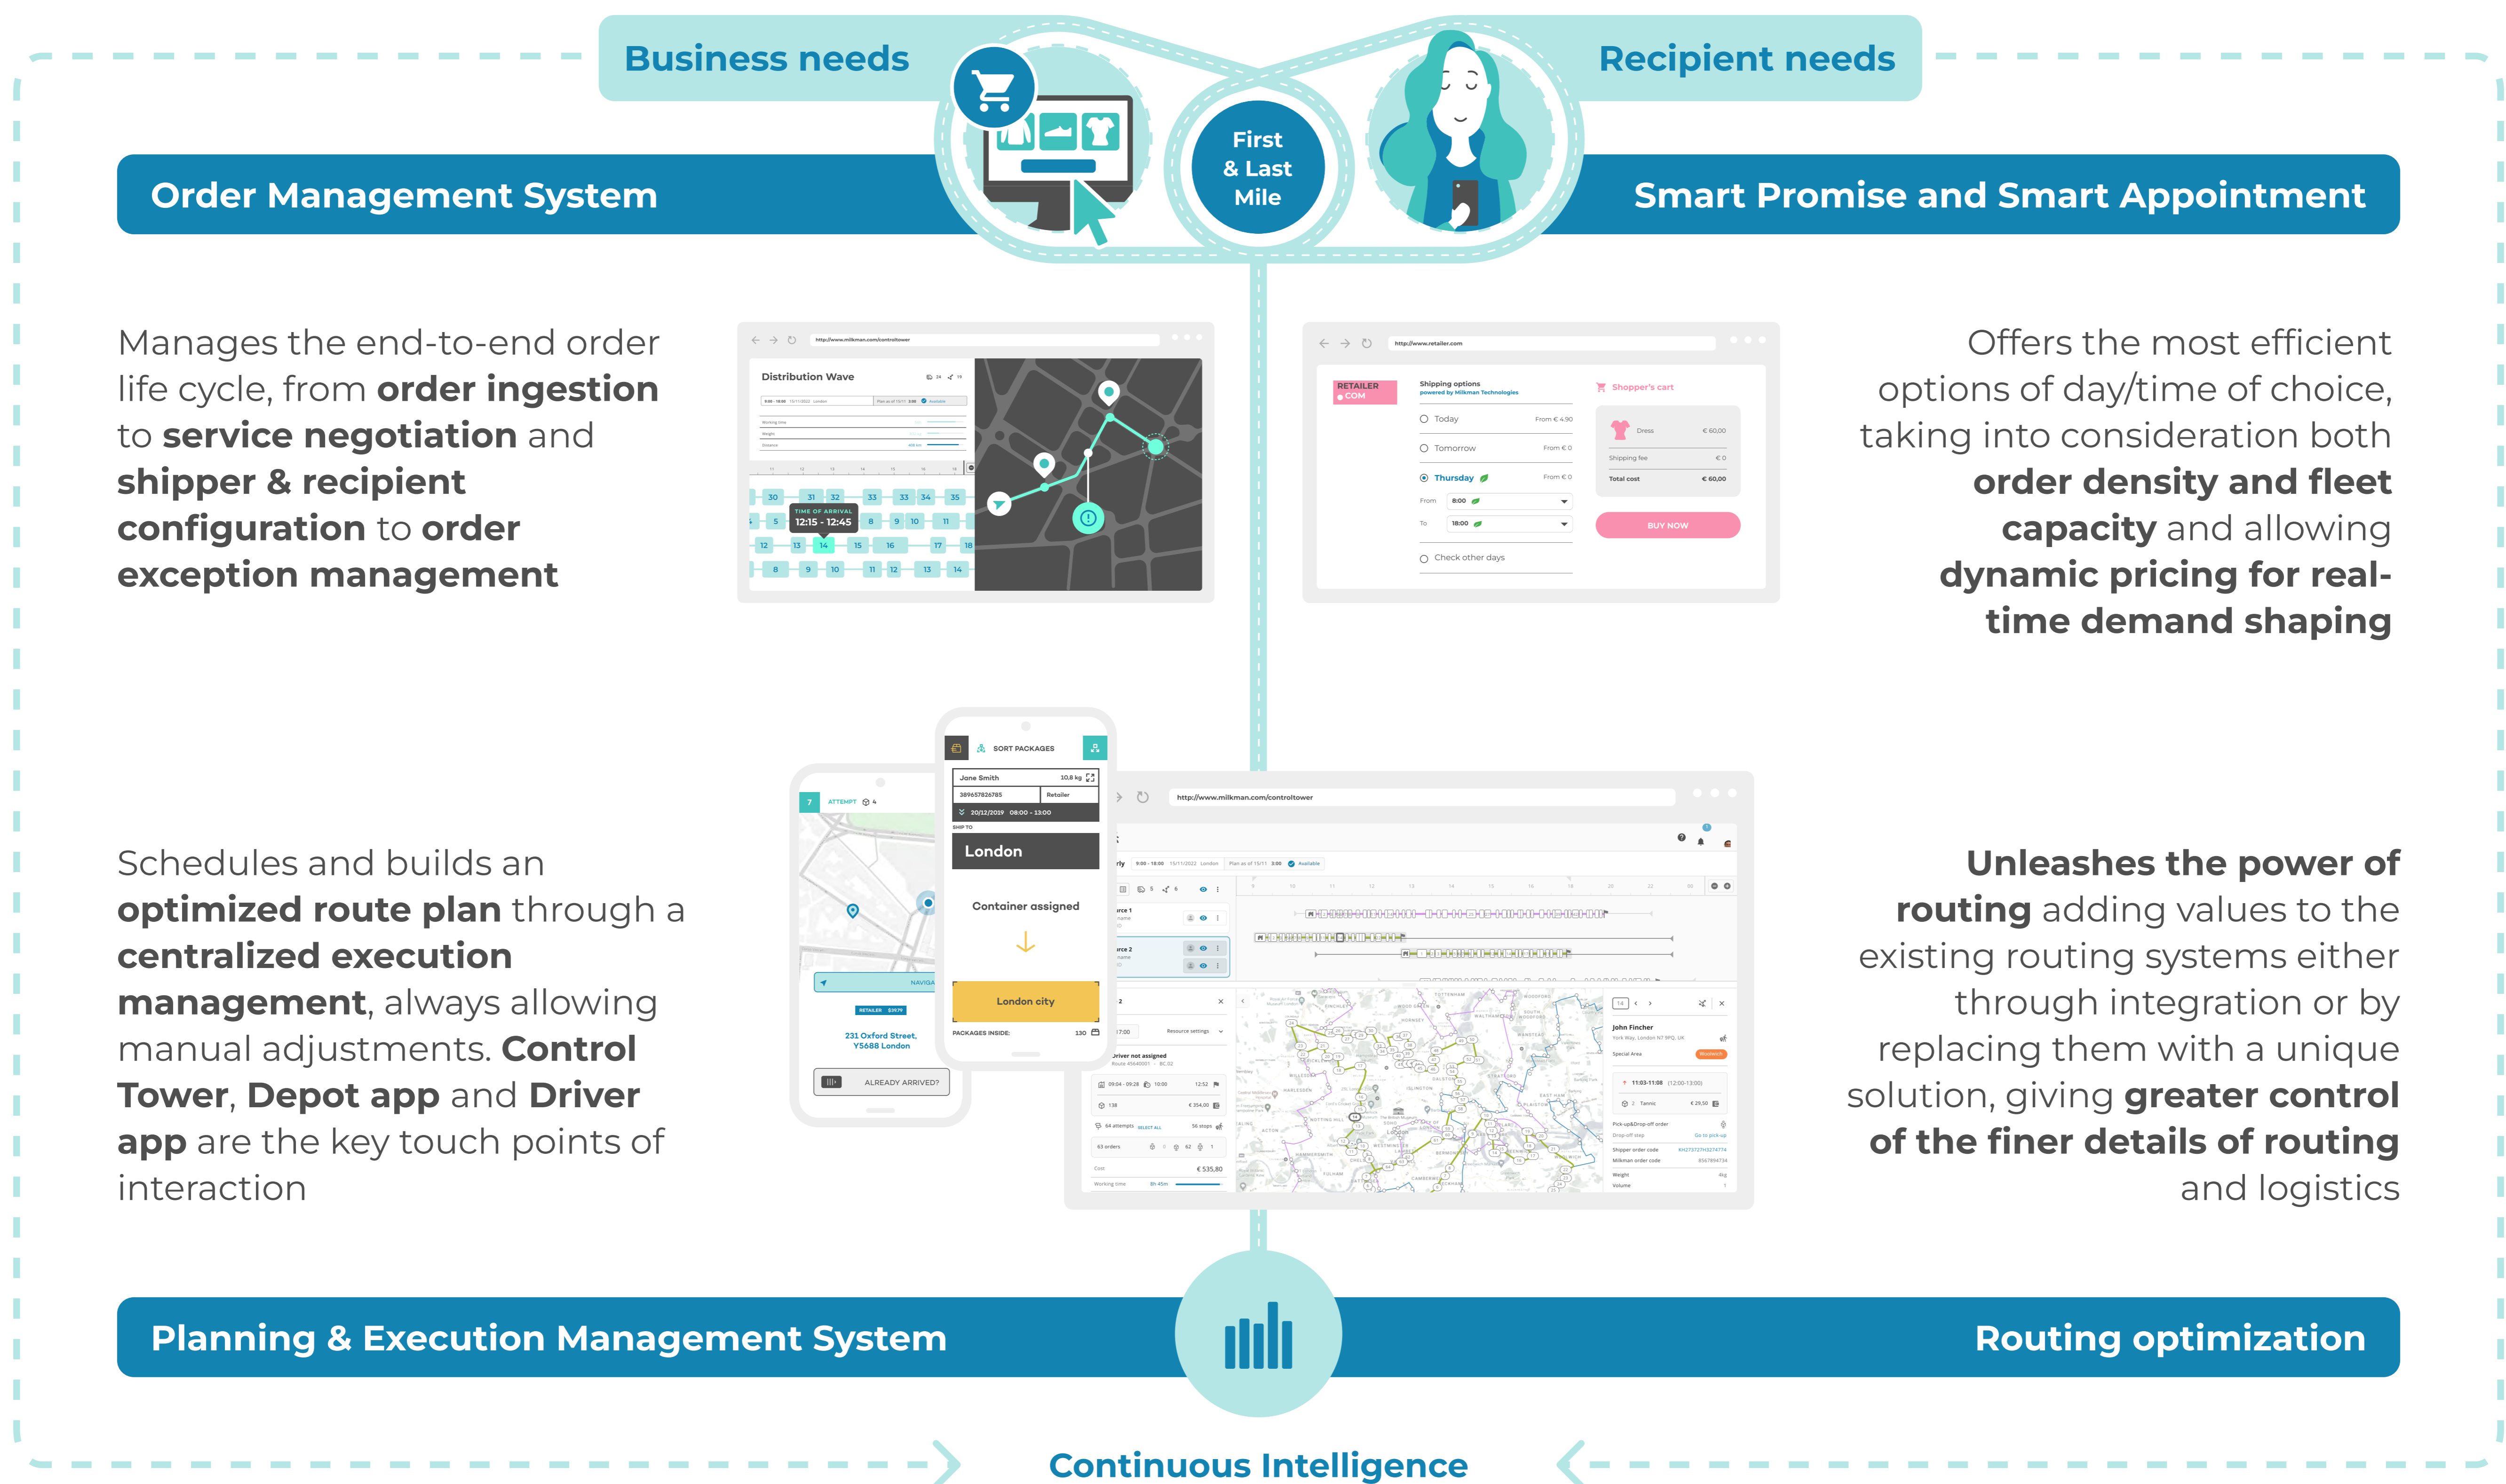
Business needs

Recipient needs

First & Last Mile

Order Management System

Smart Promise and Smart Appointment

Manages the end-to-end order life cycle, from **order ingestion** to **service negotiation** and **shipper & recipient configuration** to **order exception management**

Distribution Wave

TIME OF ARRIVAL 12:15 - 12:45

RETAILER COM

Shipping options

Today From € 4.90

Tomorrow From € 0

Thursday From € 0

From 8:00

To 18:00

Check other days

Shopper's cart

Dress € 60,00

Shipping fee € 0

Total cost € 60,00

BUY NOW

Offers the most efficient options of day/time of choice, taking into consideration both **order density and fleet capacity** and allowing **dynamic pricing for real-time demand shaping**

SORT PACKAGES

Jane Smith

London

Container assigned

London city

PACKAGES INSIDE: 130

231 Oxford Street, Y5688 London

ALREADY ARRIVED?

http://www.milkman.com/controltower

Schedules and builds an **optimized route plan** through a **centralized execution management**, always allowing manual adjustments. **Control Tower**, **Depot app** and **Driver app** are the key touch points of interaction

**Unleashes the power of routing** adding values to the existing routing systems either through integration or by replacing them with a unique solution, giving **greater control of the finer details of routing** and logistics

Planning & Execution Management System

Routing optimization

Continuous Intelligence